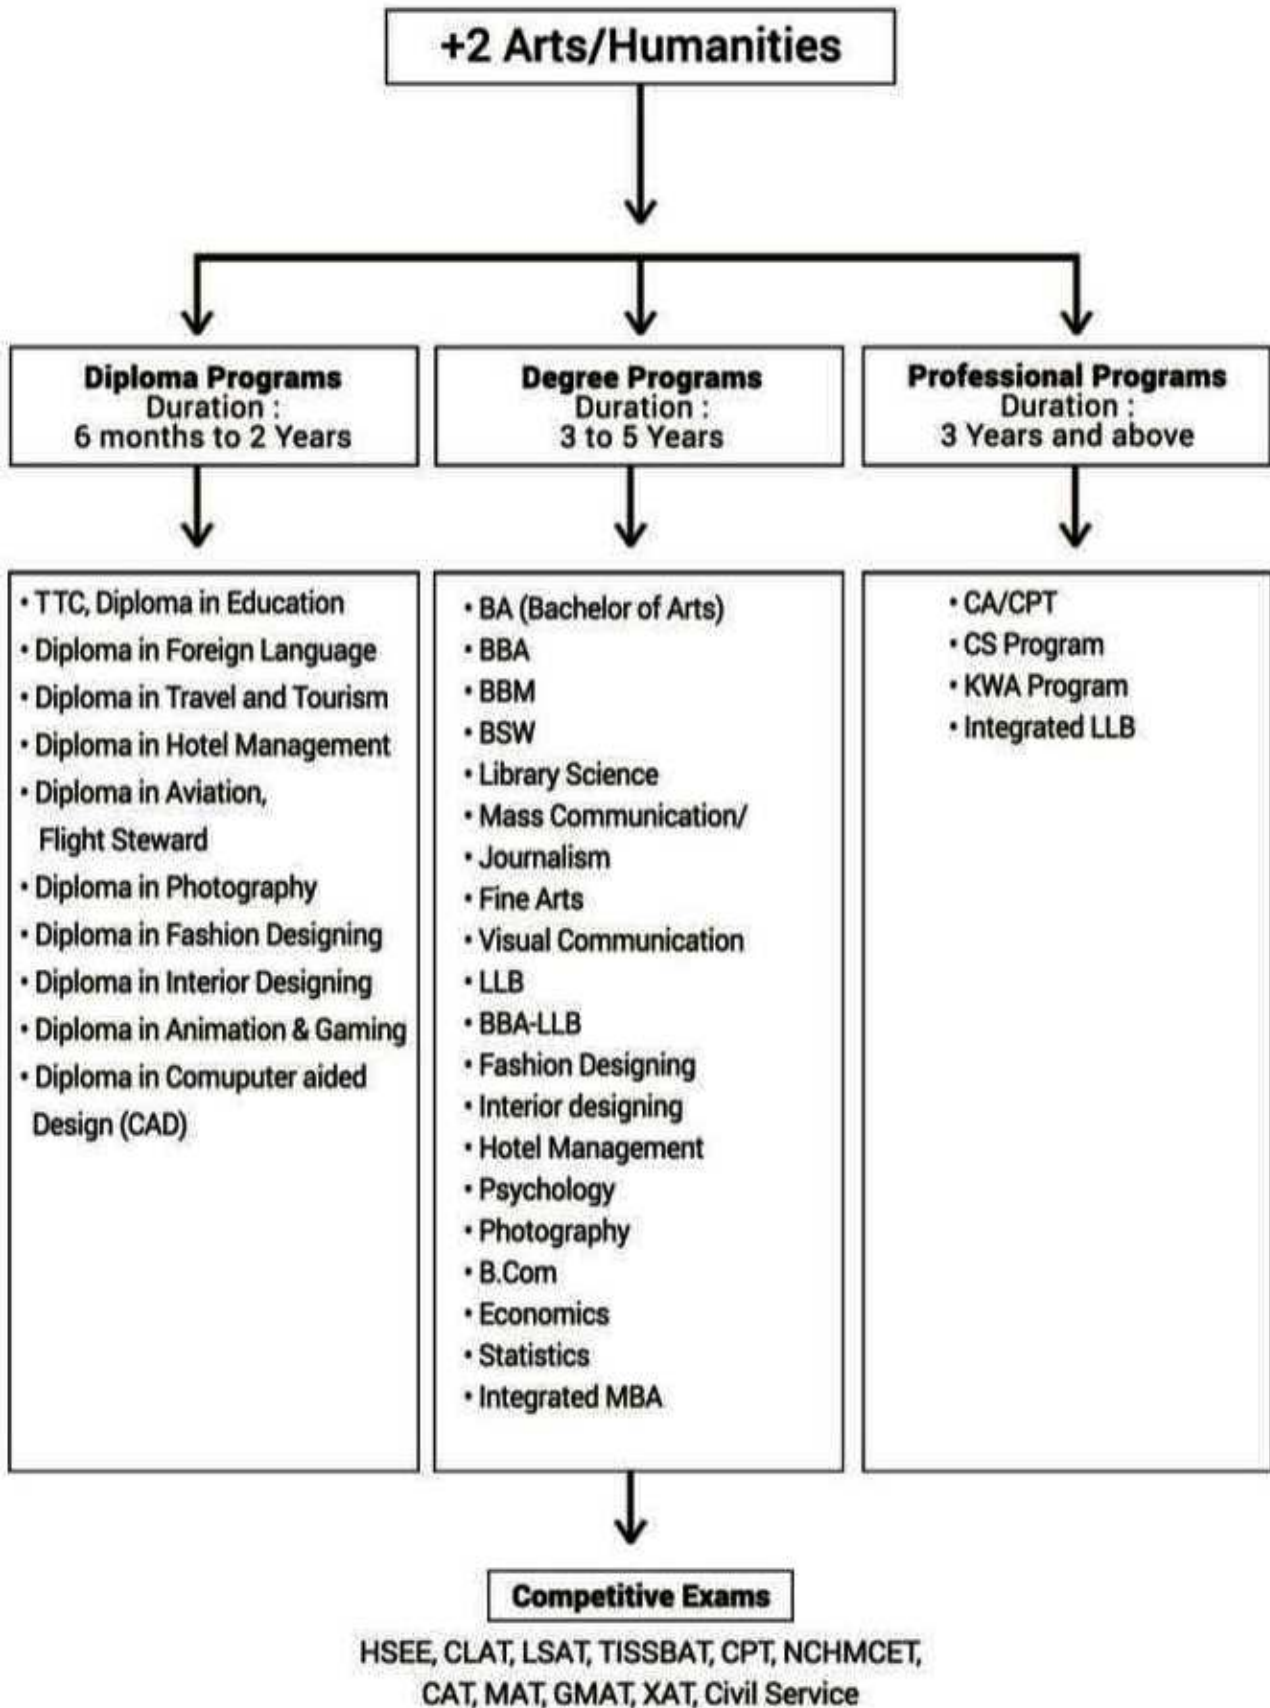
+2 Arts/Humanities

Diploma Programs
Duration :
6 months to 2 Years

Degree Programs
Duration :
3 to 5 Years

Professional Programs
Duration :
3 Years and above

• TTC, Diploma in Education
• Diploma in Foreign Language
• Diploma in Travel and Tourism
• Diploma in Hotel Management
• Diploma in Aviation, Flight Steward
• Diploma in Photography
• Diploma in Fashion Designing
• Diploma in Interior Designing
• Diploma in Animation & Gaming
• Diploma in Comuputer aided Design (CAD)

• BA (Bachelor of Arts)
• BBA
• BBM
• BSW
• Library Science
• Mass Communication/
• Journalism
• Fine Arts
• Visual Communication
• LLB
• BBA-LLB
• Fashion Designing
• Interior designing
• Hotel Management
• Psychology
• Photography
• B.Com
• Economics
• Statistics
• Integrated MBA

• CA/CPT
• CS Program
• KWA Program
• Integrated LLB

Competitive Exams

HSEE, CLAT, LSAT, TISSBAT, CPT, NCHMCET, CAT, MAT, GMAT, XAT, Civil Service